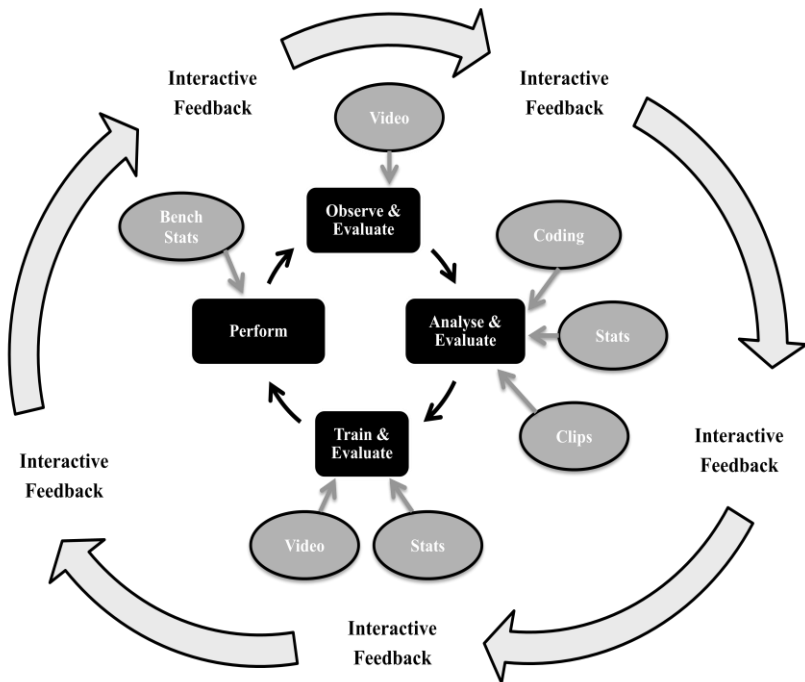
Interactive Feedback

Interactive Feedback

Video

Observe & Evaluate

Bench Stats

Coding

Perform

Analyse & Evaluate

Stats

Train & Evaluate

Clips

Interactive Feedback

Interactive Feedback

Video

Stats

Interactive Feedback